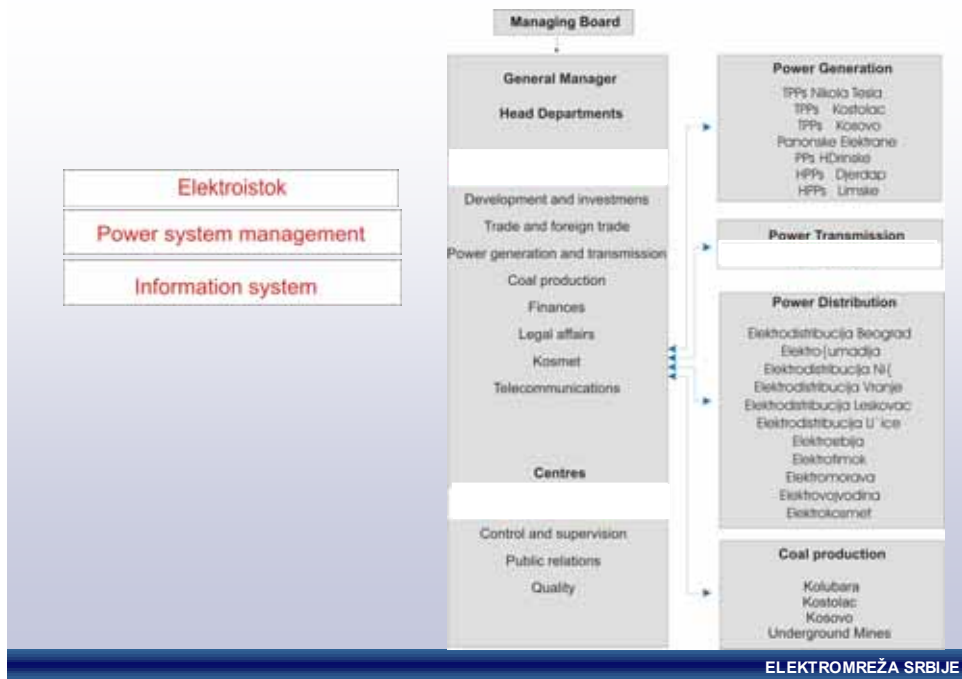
Elektroistok

Power system management

Information system

Managing Board

General Manager

Head Departments

Development and investmens

Trade and foreign trade

Power generation and transmission

Coal production

Finances

Legal affairs

Kosmet

Telecommunications

Centres

Control and supervision

Public relations

Quality

Power Generation

TPPs Nikola Tesla
TPPs Kostolac
TPPs Kosovo
Panonske Elektrane
PPs HDrinske
HPPs Djerdap
HPPs Limske

Power Transmission

Power Distribution

Elektrodistribucija Beograd
Elektro{umadija
Elektrodistribucija Ni{
Elektrodistribucija Vranje
Elektrodistribucija Leskovac
Elektrodistribucija U`ice
Elektrosrbija
Elektrotimok
Elektromorava
Elektrovojvodina
Elektrokosmet

Coal production

Kolubara
Kostolac
Kosovo
Underground Mines

ELEKTROMREŽA SRBIJE